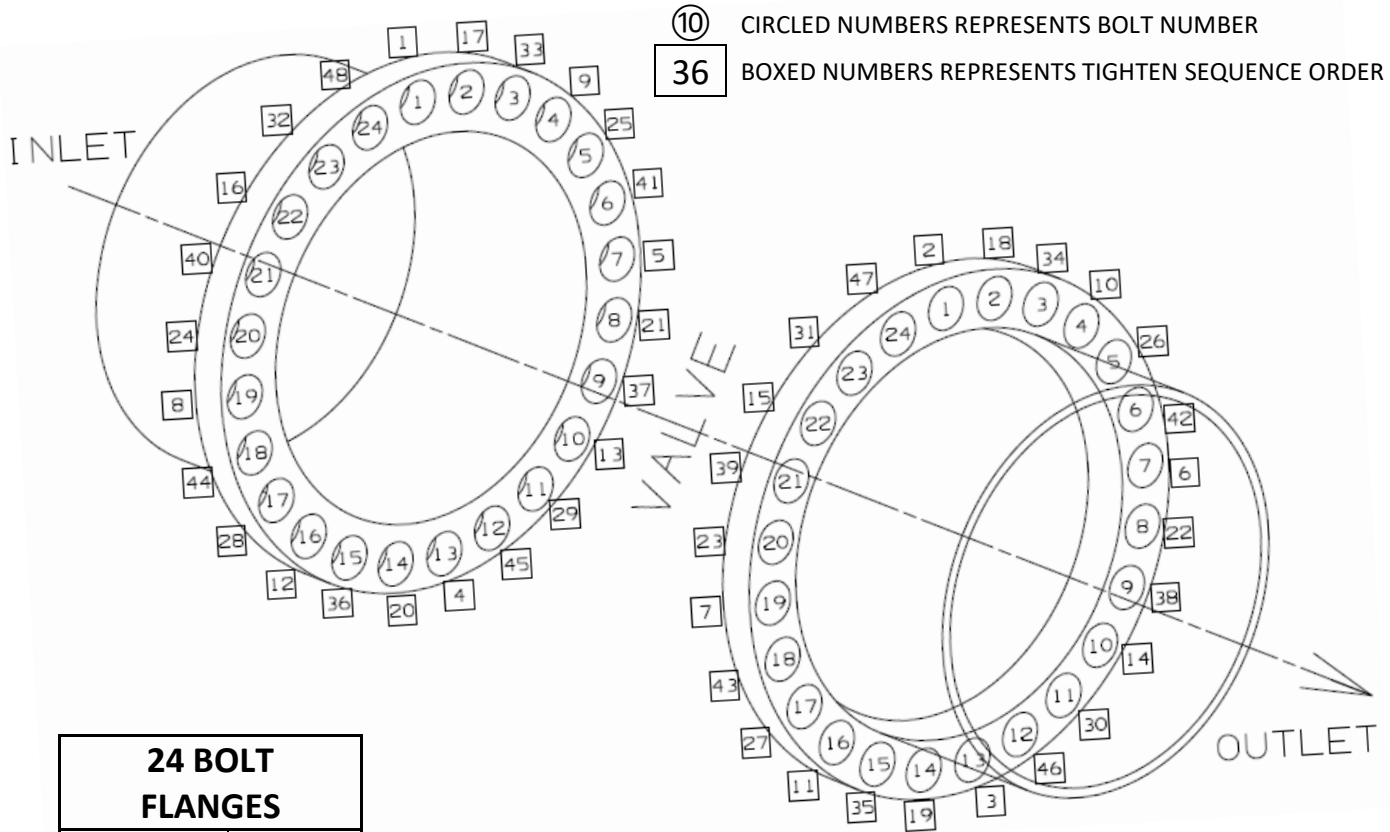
⑩ CIRCLED NUMBERS REPRESENTS BOLT NUMBER

36 BOXED NUMBERS REPRESENTS TIGHTEN SEQUENCE ORDER

INLET

1 17 33 48 9 32 25 16 41 40 5 24 21 8 37 44 13 28 29 12 45 36 20 4

1 2 3 4 5 6 7 8 9 10 11 12 13 14 15 16 17 18 19 20 21 22 23 24

VALVE

2 18 34 47 10 31 26 15 42 39 6 23 22 7 38 43 14 27 30 11 46 35 19 3

1 2 3 4 5 6 7 8 9 10 11 12 13 14 15 16 17 18 19 20 21 22 23 24

OUTLET

24 BOLT FLANGES